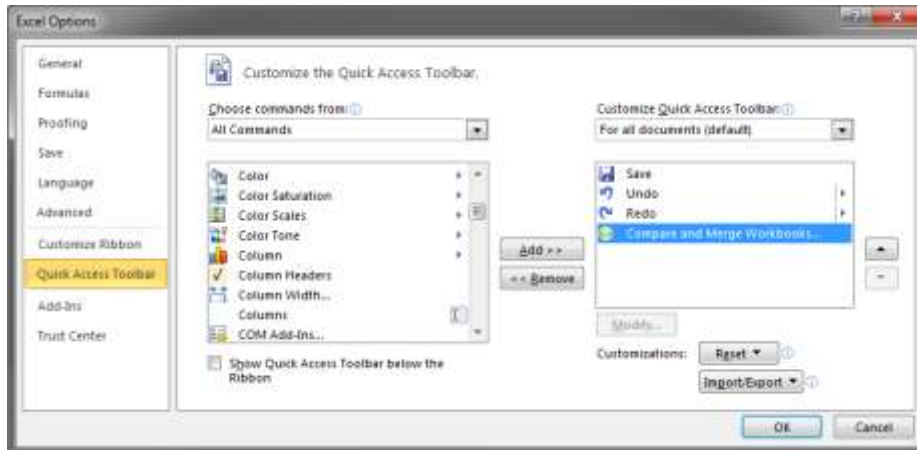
Excel Options

General
Formulas
Proofing
Save
Language
Advanced
Customize Ribbon
Quick Access Toolbar
Add-Ins
Trust Center

Customize the Quick Access Toolbar.

Choose commands from:
All Commands

Color
Color Saturation
Color Scales
Color Tone
Column
Column Headers
Column Width...
Columns
COM Add-Ins...

Show Quick Access Toolbar below the Ribbon

Add >>
<< Remove

Customize Quick Access Toolbar:
For all documents (default)

Save
Undo
Redo
Compare and Merge Workbooks...

Modify...

Customizations: Reset ▼
Import/Export ▼

OK
Cancel